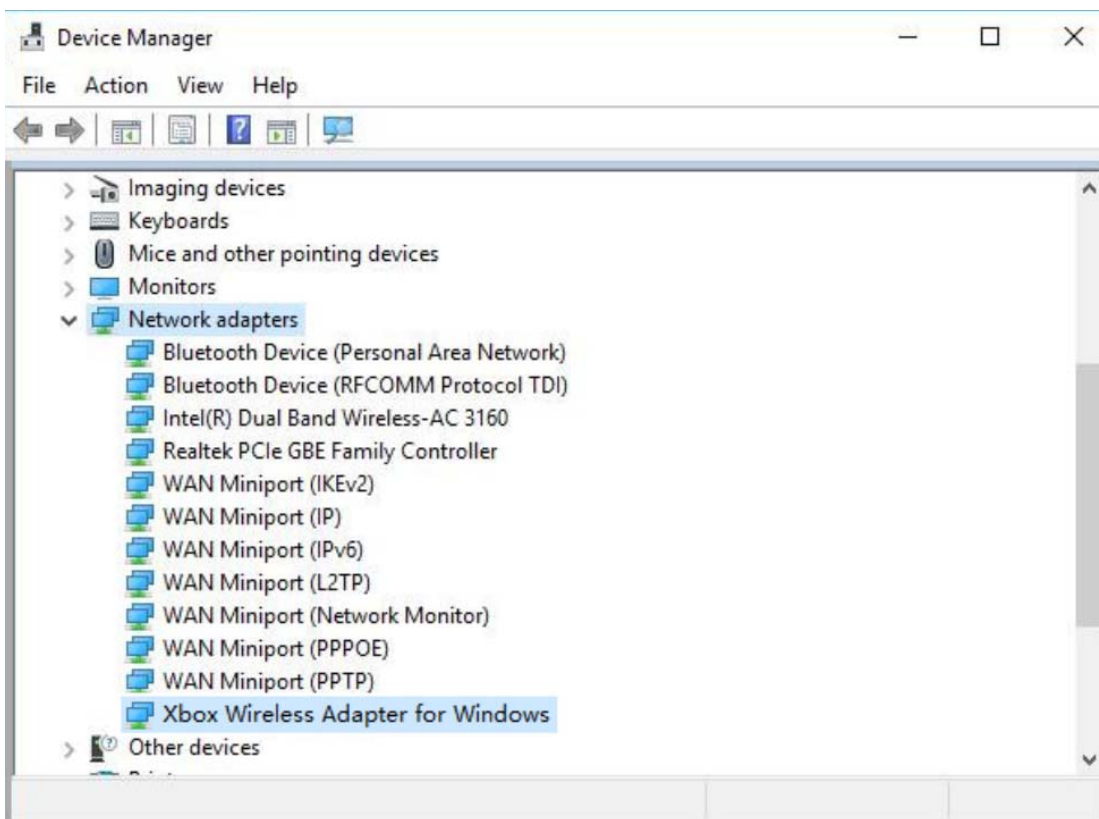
Device Manager

File Action View Help

Imaging devices
Keyboards
Mice and other pointing devices
Monitors
Network adapters
Bluetooth Device (Personal Area Network)
Bluetooth Device (RFCOMM Protocol TDI)
Intel(R) Dual Band Wireless-AC 3160
Realtek PCIe GBE Family Controller
WAN Miniport (IKEv2)
WAN Miniport (IP)
WAN Miniport (IPv6)
WAN Miniport (L2TP)
WAN Miniport (Network Monitor)
WAN Miniport (PPPOE)
WAN Miniport (PPTP)
Xbox Wireless Adapter for Windows
Other devices
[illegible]